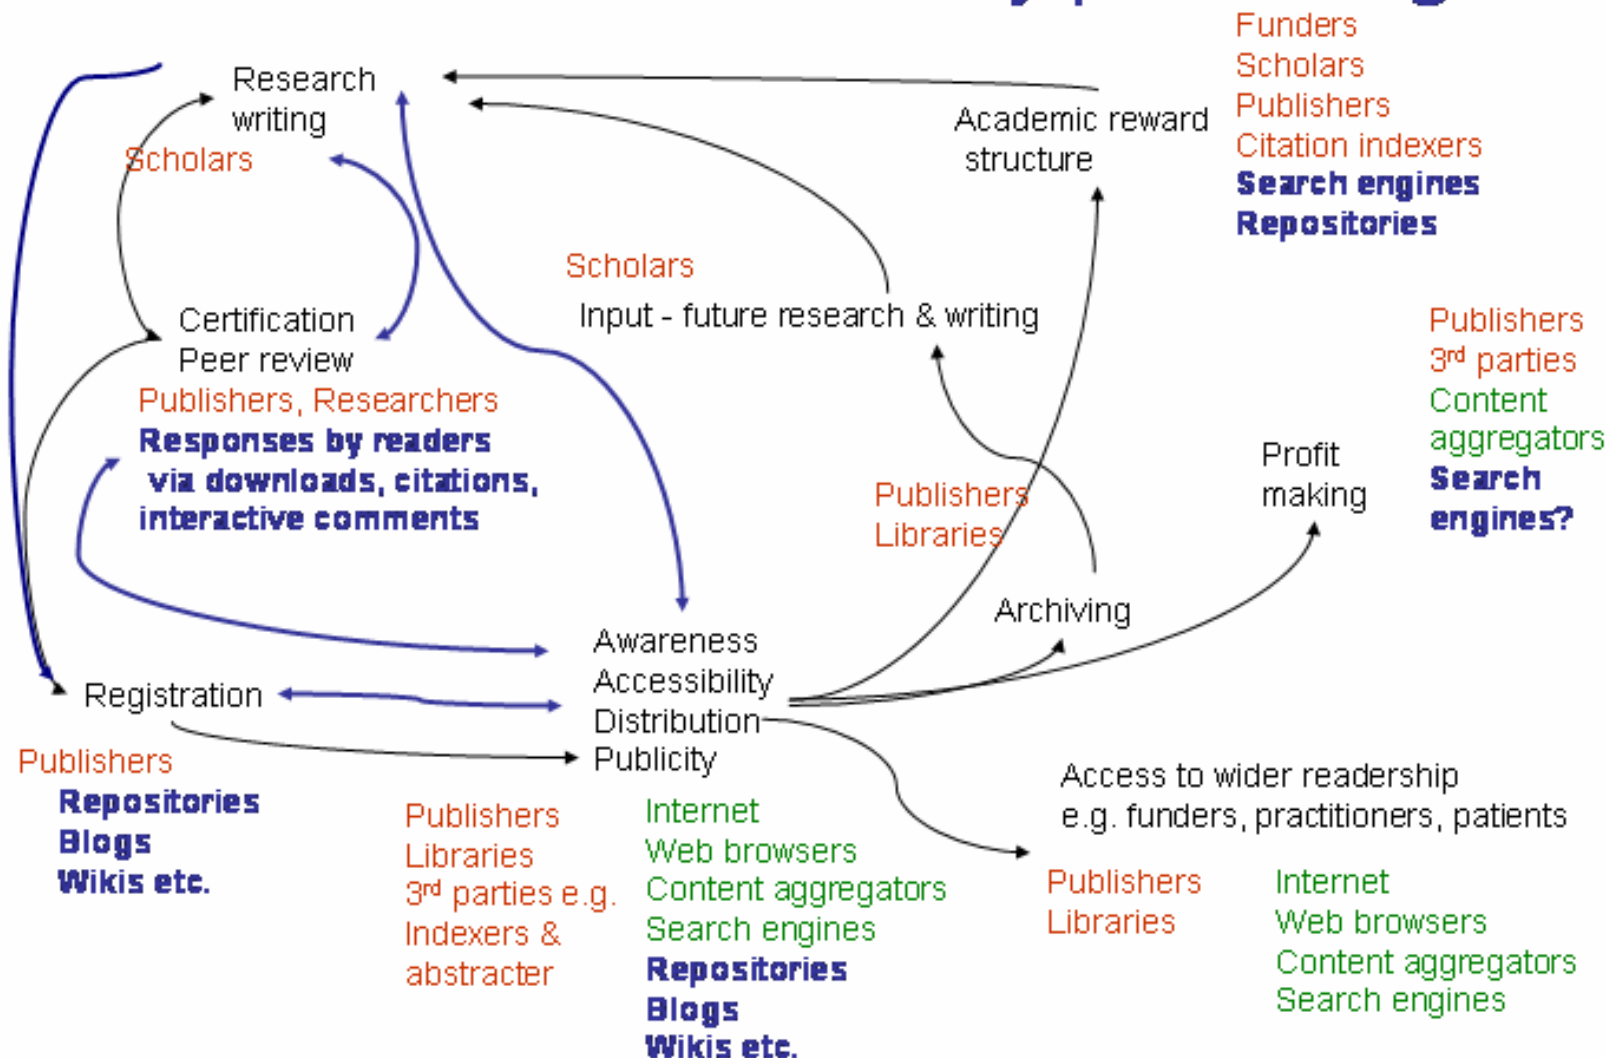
Research writing
Scholars

Academic reward structure

Funders
Scholars
Publishers
Citation indexers
Search engines
Repositories

Scholars
Input - future research & writing

Certification
Peer review
Publishers, Researchers
Responses by readers via downloads, citations, interactive comments

Publishers
3rd parties
Content aggregators
Search engines?

Profit making

Publishers
Libraries

Archiving

Awareness
Accessibility
Distribution
Publicity

Registration
Publishers
Repositories
Blogs
Wikis etc.

Publishers
Libraries
3rd parties e.g. Indexers & abstracter

Internet
Web browsers
Content aggregators
Search engines
Repositories
Blogs
Wikis etc.

Access to wider readership e.g. funders, practitioners, patients
Publishers
Libraries

Internet
Web browsers
Content aggregators
Search engines